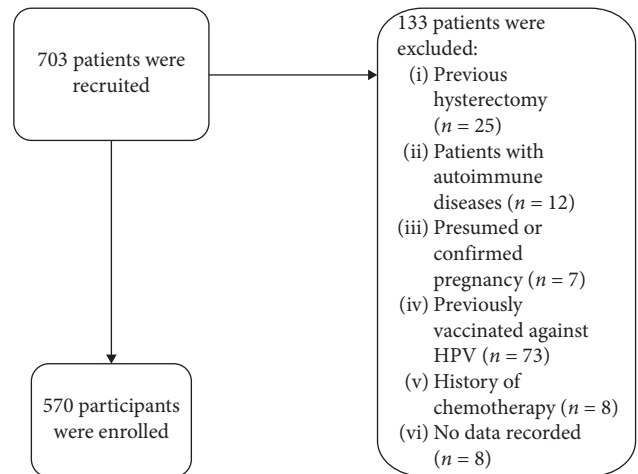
703 patients were recruited

133 patients were excluded:
(i) Previous hysterectomy ($n = 25$)
(ii) Patients with autoimmune diseases ($n = 12$)
(iii) Presumed or confirmed pregnancy ($n = 7$)
(iv) Previously vaccinated against HPV ($n = 73$)
(v) History of chemotherapy ($n = 8$)
(vi) No data recorded ($n = 8$)

570 participants were enrolled